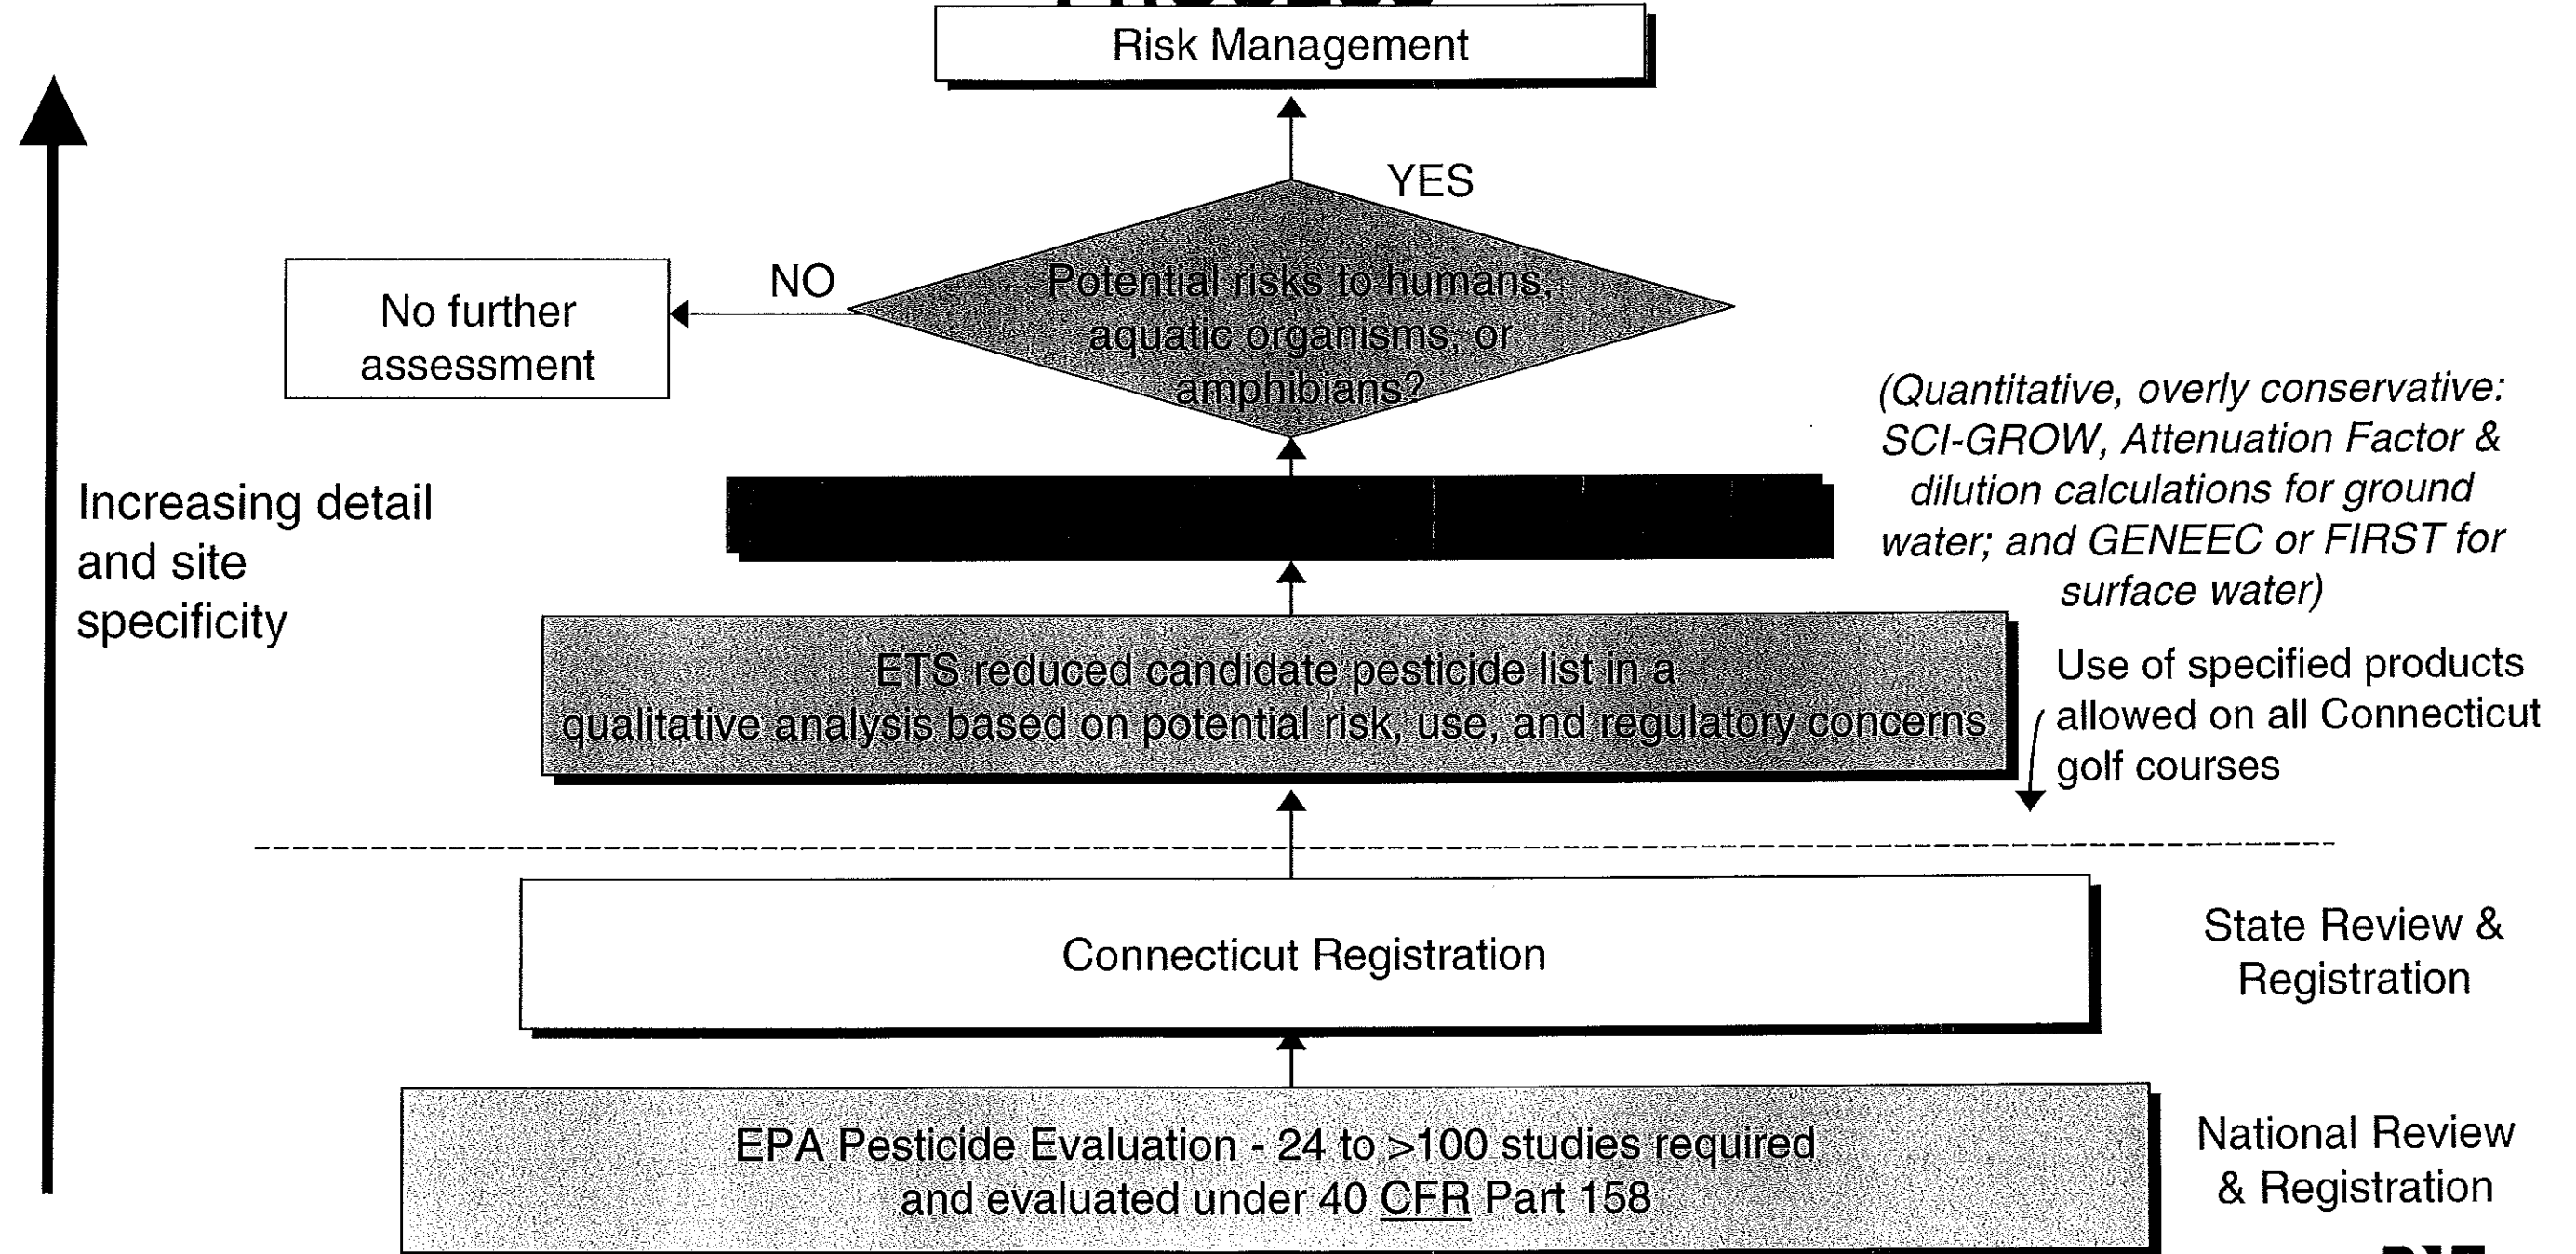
Risk Management

YES

NO

No further assessment

Potential risks to humans, aquatic organisms, or amphibians?

(Quantitative, overly conservative: SCI-GROW, Attenuation Factor & dilution calculations for ground water; and GENEEC or FIRST for surface water)

Increasing detail and site specificity

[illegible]

ETS reduced candidate pesticide list in a qualitative analysis based on potential risk, use, and regulatory concerns

Use of specified products allowed on all Connecticut golf courses

Connecticut Registration

State Review & Registration

EPA Pesticide Evaluation - 24 to >100 studies required and evaluated under 40 CFR Part 158

National Review & Registration